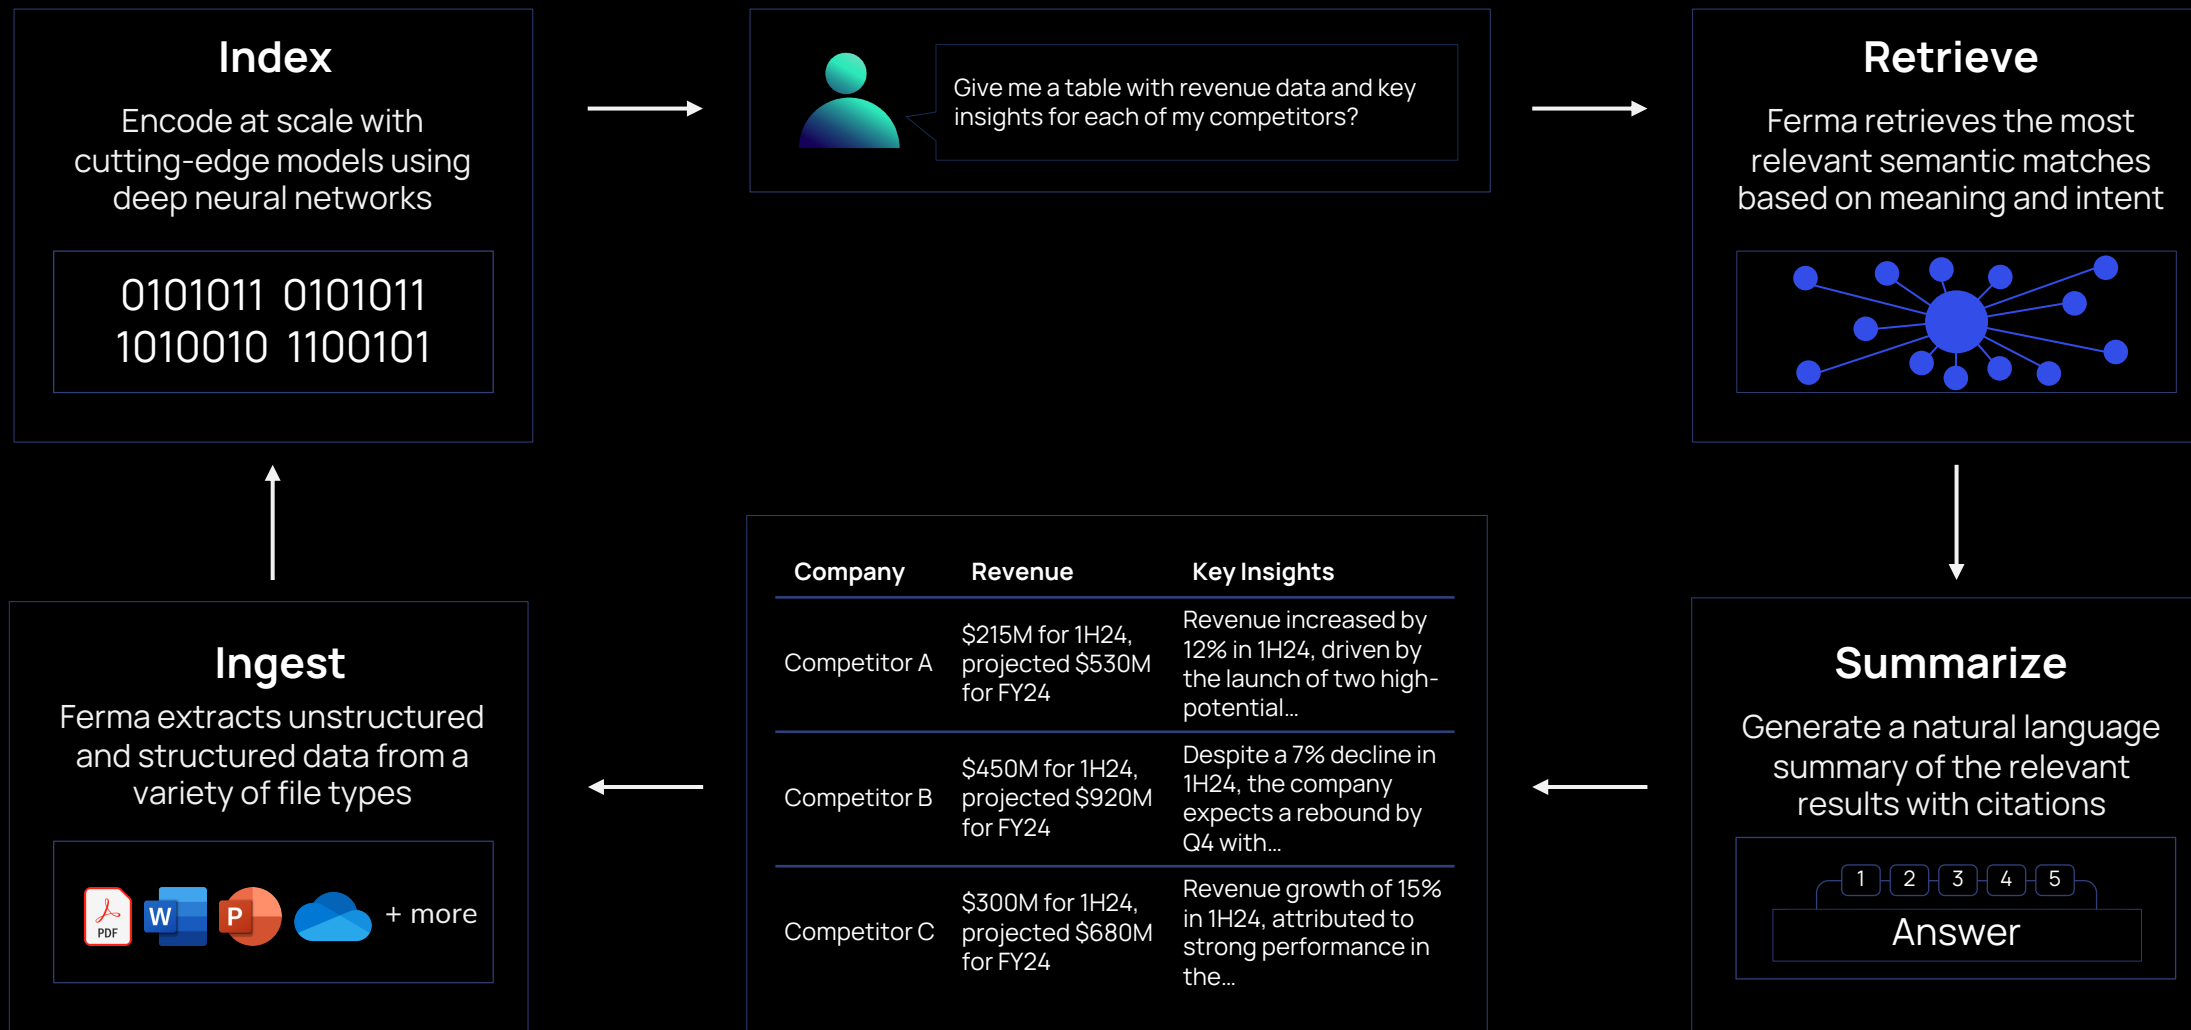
Index

Encode at scale with cutting-edge models using deep neural networks

0101011 0101011
1010010 1100101

Give me a table with revenue data and key insights for each of my competitors?

Retrieve

Ferma retrieves the most relevant semantic matches based on meaning and intent

Ingest

Ferma extracts unstructured and structured data from a variety of file types

PDF W P + more

| Company | Revenue | Key Insights |
|---|---|---|
| Competitor A | \$215M for 1H24, projected \$530M for FY24 | Revenue increased by 12% in 1H24, driven by the launch of two high-potential... |
| Competitor B | \$450M for 1H24, projected \$920M for FY24 | Despite a 7% decline in 1H24, the company expects a rebound by Q4 with... |
| Competitor C | \$300M for 1H24, projected \$680M for FY24 | Revenue growth of 15% in 1H24, attributed to strong performance in the... |

Summarize

Generate a natural language summary of the relevant results with citations

1 2 3 4 5
Answer